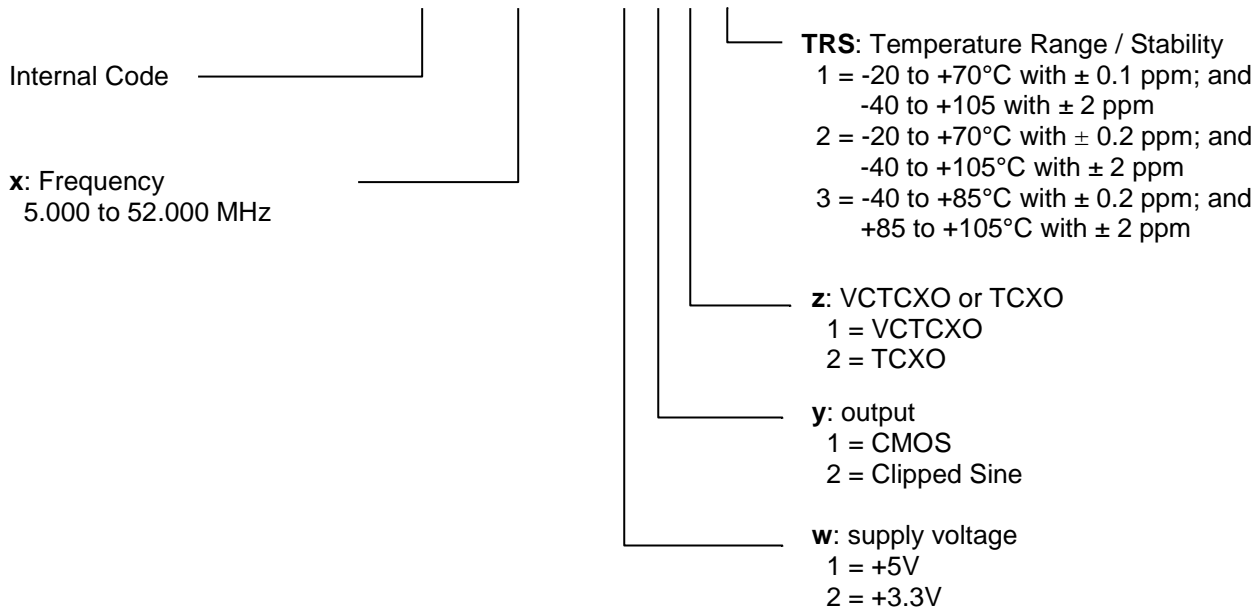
Internal Code

**x**: Frequency
5.000 to 52.000 MHz

**TRS**: Temperature Range / Stability
1 = -20 to +70°C with ± 0.1 ppm; and -40 to +105 with ± 2 ppm
2 = -20 to +70°C with ± 0.2 ppm; and -40 to +105°C with ± 2 ppm
3 = -40 to +85°C with ± 0.2 ppm; and +85 to +105°C with ± 2 ppm

**z**: VCTCXO or TCXO
1 = VCTCXO
2 = TCXO

**y**: output
1 = CMOS
2 = Clipped Sine

**w**: supply voltage
1 = +5V
2 = +3.3V